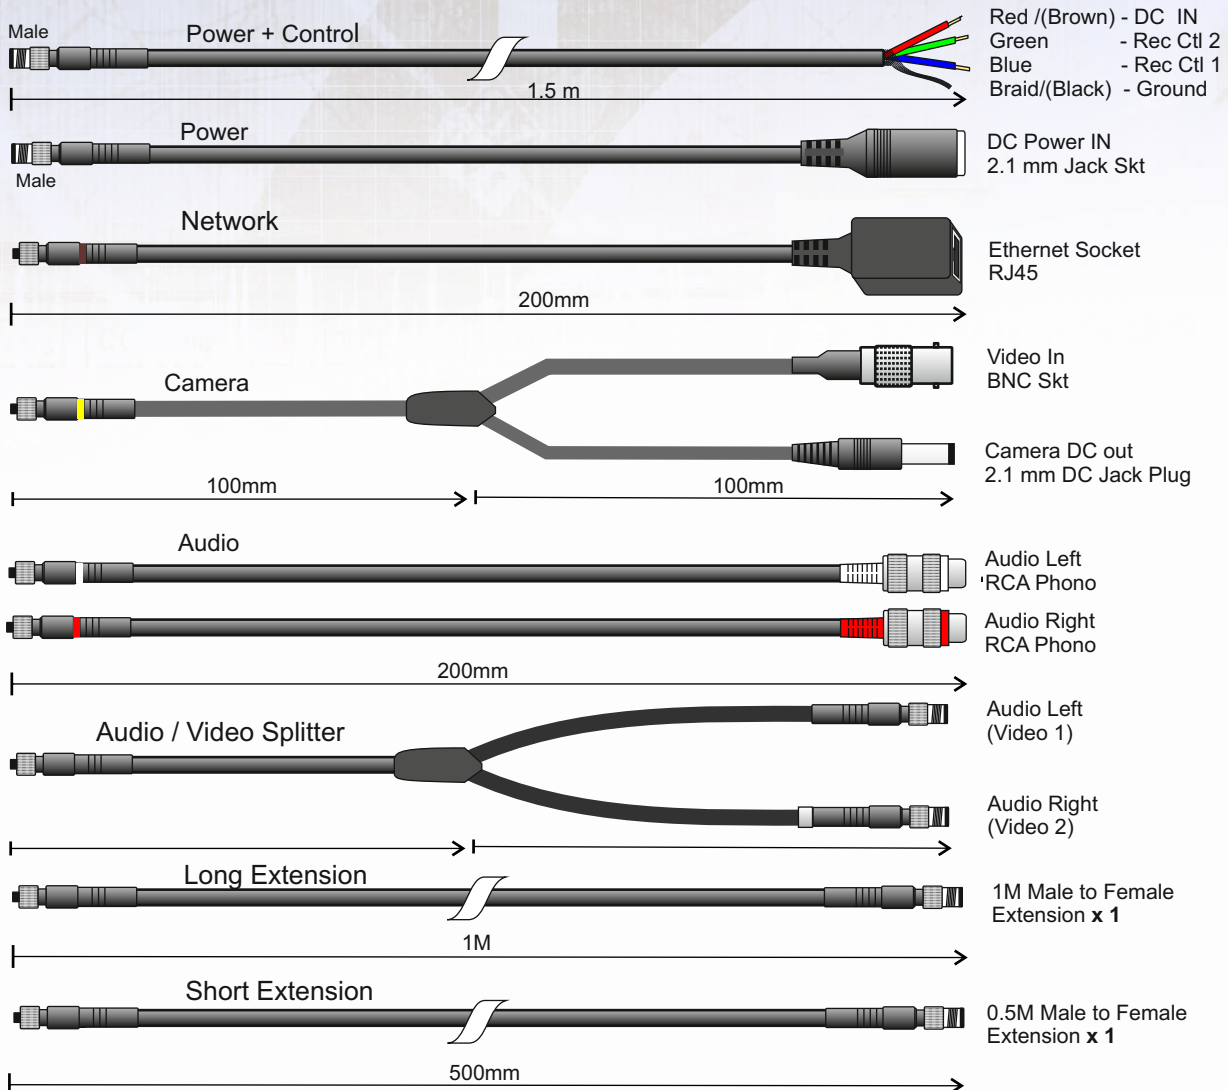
Male
Power + Control
Red /(Brown) - DC IN
Green - Rec Ctl 2
Blue - Rec Ctl 1
Braid/(Black) - Ground
1.5 m

Power
Male
DC Power IN
2.1 mm Jack Skt

Network
Ethernet Socket
RJ45
200mm

Camera
Video In
BNC Skt
Camera DC out
2.1 mm DC Jack Plug
100mm
100mm

Audio
Audio Left
RCA Phono
Audio Right
RCA Phono
200mm

Audio / Video Splitter
Audio Left
(Video 1)
Audio Right
(Video 2)

Long Extension
1M Male to Female
Extension **x 1**
1M

Short Extension
0.5M Male to Female
Extension **x 1**
500mm